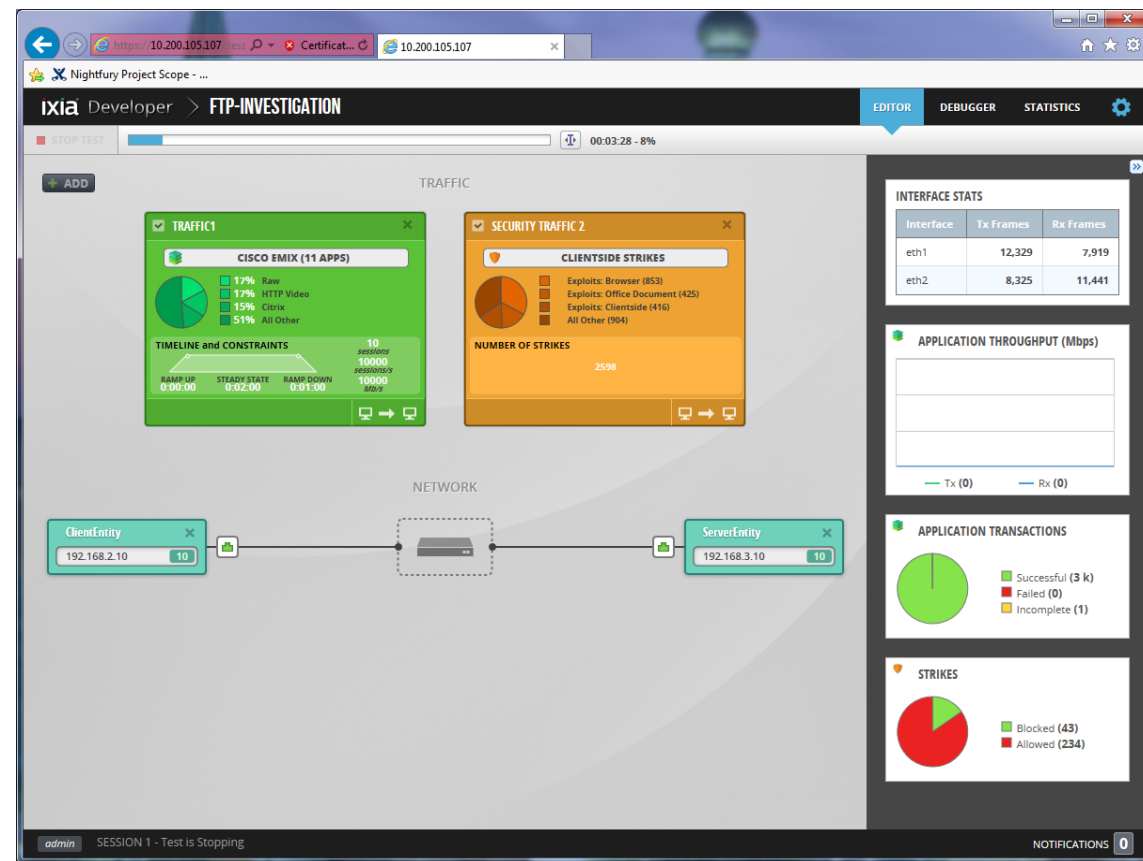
https://10.200.105.107/sess Certificat... 10.200.105.107

Nightfury Project Scope - ...

IXIA Developer > FTP-INVESTIGATION

EDITOR DEBUGGER STATISTICS

STOP TEST 00:03:28 - 8%

+ ADD

TRAFFIC

TRAFFIC1

CISCO EMIX (11 APPS)

17% Raw
17% HTTP Video
15% Citrix
51% All Other

TIMELINE and CONSTRAINTS

10 sessions
10000 sessions/s
10000 Mb/s

RAMP UP 0:00:00
STEADY STATE 0:02:00
RAMP DOWN 0:01:00

SECURITY TRAFFIC 2

CLIENTSIDE STRIKES

Exploits: Browser (853)
Exploits: Office Document (425)
Exploits: Clientside (416)
All Other (904)

NUMBER OF STRIKES

2598

NETWORK

ClientEntity
192.168.2.10 10

ServerEntity
192.168.3.10 10

INTERFACE STATS

| Interface | Tx Frames | Rx Frames |
|---|---|---|
| eth1 | 12,329 | 7,919 |
| eth2 | 8,325 | 11,441 |

APPLICATION THROUGHPUT (Mbps)

— Tx (0) — Rx (0)

APPLICATION TRANSACTIONS

Successful (3 k)
Failed (0)
Incomplete (1)

STRIKES

Blocked (43)
Allowed (234)

admin SESSION 1 - Test is Stopping

NOTIFICATIONS 0